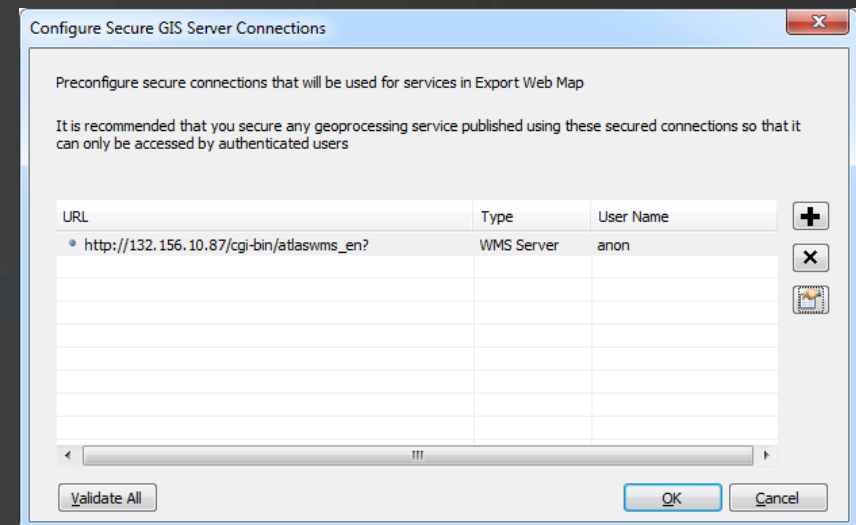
Configure Secure GIS Server Connections

Preconfigure secure connections that will be used for services in Export Web Map

It is recommended that you secure any geoprocessing service published using these secured connections so that it can only be accessed by authenticated users

| URL | Type | User Name |
|---|---|---|
| http://132.156.10.87/cgi-bin/atlaswms_en? | WMS Server | anon |

Validate All

OK

Cancel